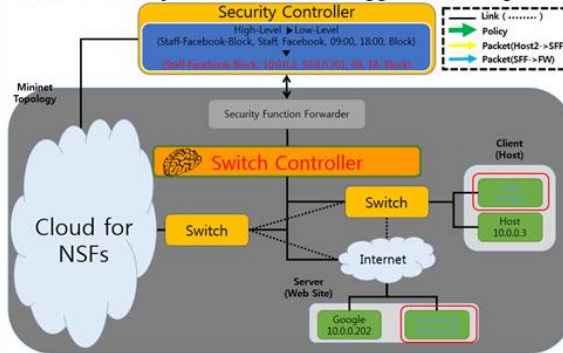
Security Controller

High-Level ▶ Low-Level

(Staff-Facebook-Block, Staff, Facebook, 09:00, 18:00, Block)

▼

(Staff-Facebook-Block, 10.0.0.2, 10.0.0.201, 09, 18, Block)

Link (........)

Policy

Packet(Host2->SFF)

Packet(SFF->FW)

Mininet Topology

Security Function Forwarder

Switch Controller

Client (Host)

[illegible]

Host 10.0.0.3

Switch

Switch

Cloud for NSFs

Internet

Server (Web Site)

Google 10.0.0.202

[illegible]